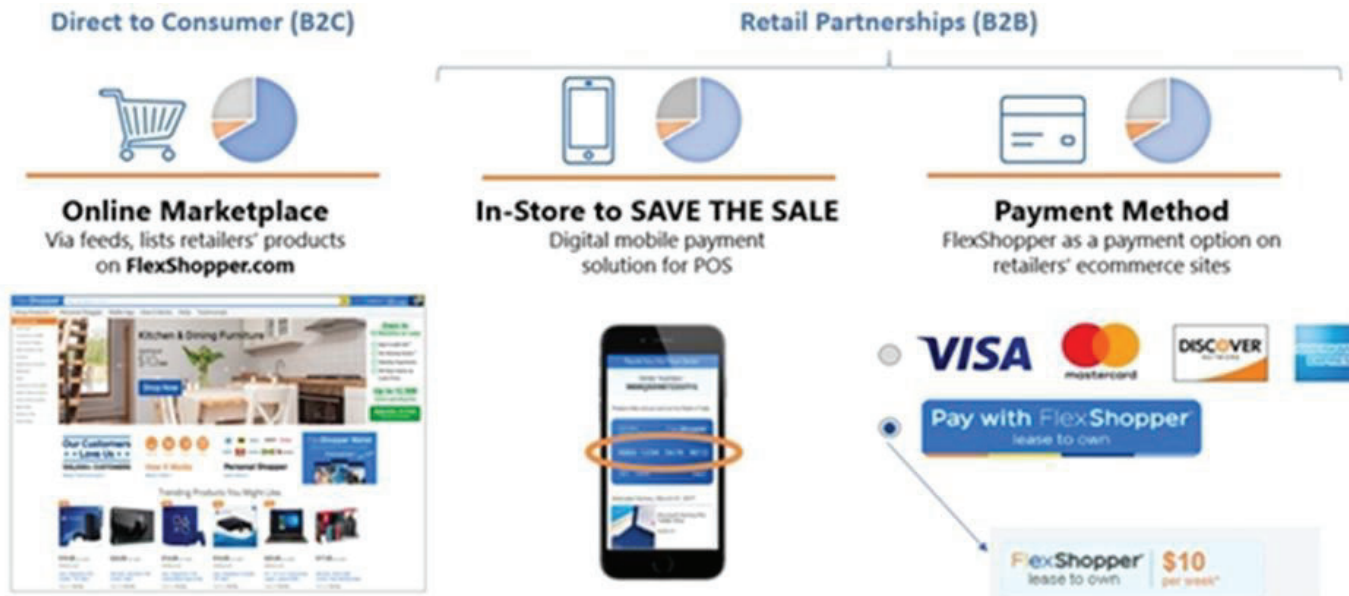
Direct to Consumer (B2C)

Retail Partnerships (B2B)

Online Marketplace
Via feeds, lists retailers' products on FlexShopper.com

In-Store to SAVE THE SALE
Digital mobile payment solution for POS

Payment Method
FlexShopper as a payment option on retailers' ecommerce sites

Kitchen & Dining Furniture

Shop Now

Our Customers Love Us

How it Works

Personal Shopper

Trending Products You Might Like

VISA

mastercard

DISCOVER

Pay with FlexShopper
lease to own

FlexShopper
lease to own
$10
per week*